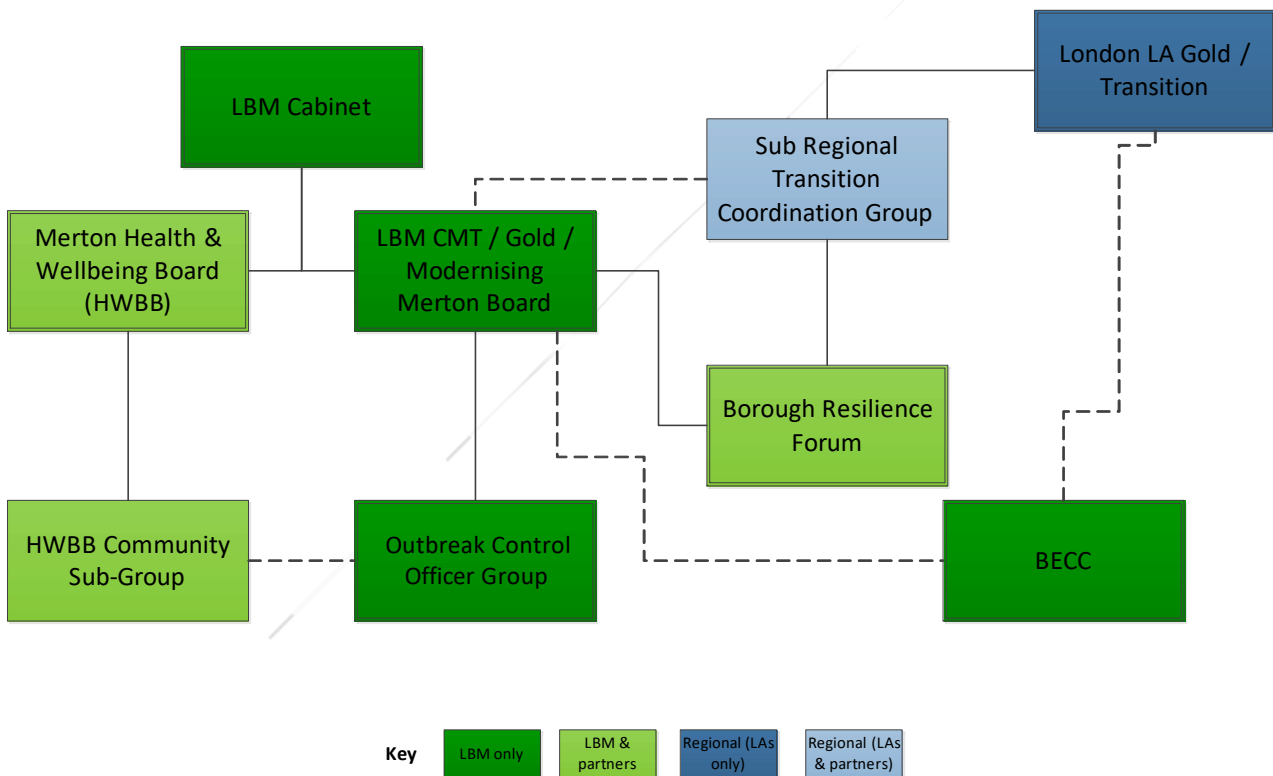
LBM Cabinet

London LA Gold / Transition

Sub Regional Transition Coordination Group

Merton Health & Wellbeing Board (HWBB)

LBM CMT / Gold / Modernising Merton Board

Borough Resilience Forum

HWBB Community Sub-Group

Outbreak Control Officer Group

BECC

Key

LBM only

LBM & partners

Regional (LAs only)

Regional (LAs & partners)